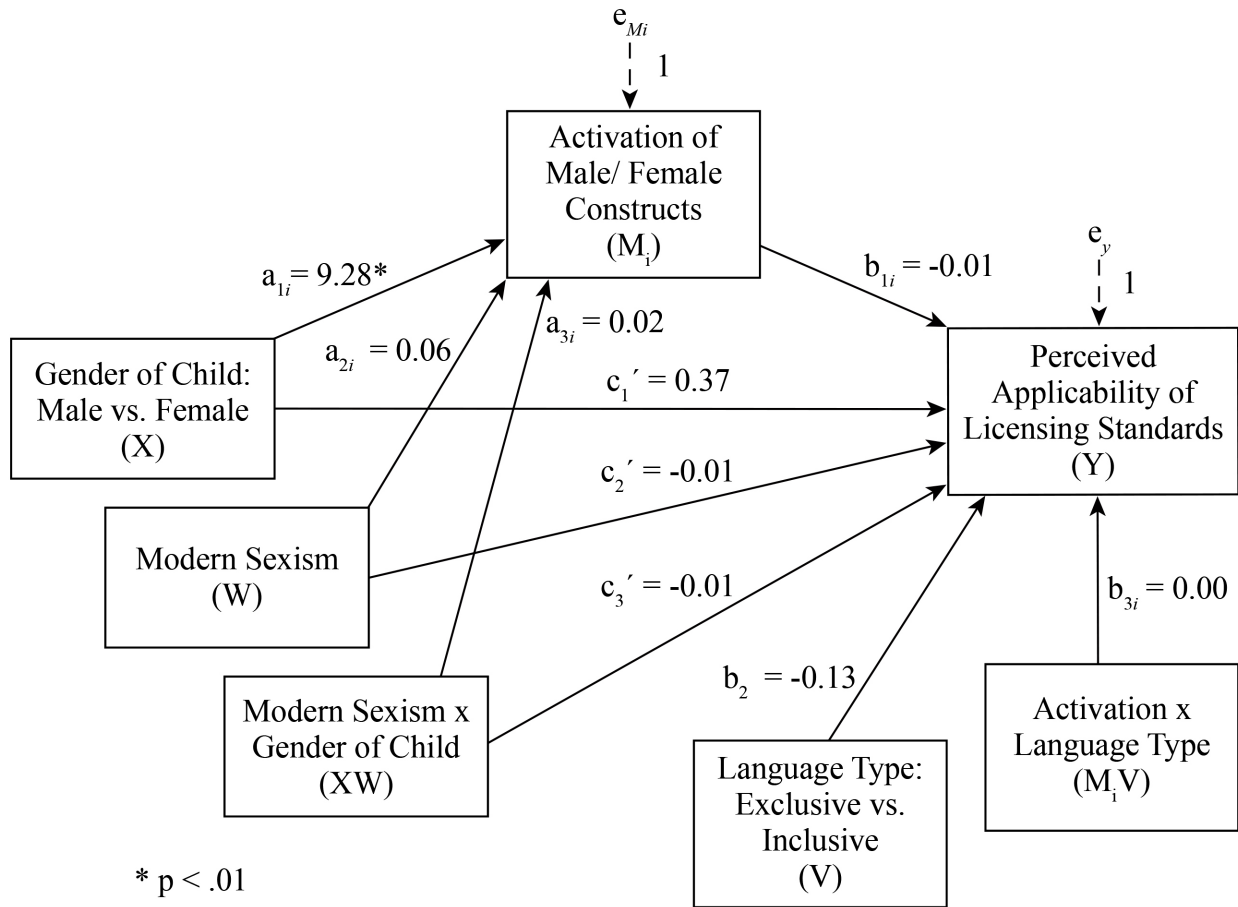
$e_{Mi}$
1

Activation of Male/ Female Constructs ($M_i$)

$a_{1i}$= 9.28*

$b_{1i}$ = -0.01

$e_y$
1

$a_{3i}$ = 0.02

$a_{2i}$ = 0.06

Gender of Child: Male vs. Female (X)

$c_1'$ = 0.37

Perceived Applicability of Licensing Standards (Y)

$c_2'$ = -0.01

Modern Sexism (W)

$c_3'$ = -0.01

$b_{3i}$ = 0.00

$b_2$ = -0.13

Modern Sexism x Gender of Child (XW)

Activation x Language Type ($M_iV$)

Language Type: Exclusive vs. Inclusive (V)

* p < .01